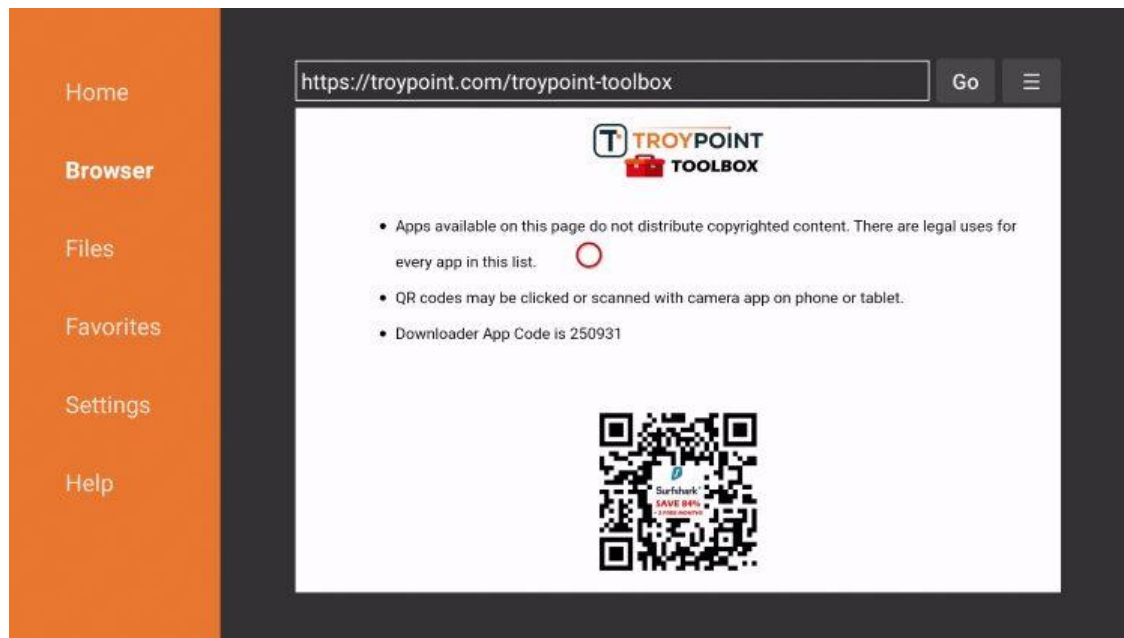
Home

Browser

Files

Favorites

Settings

Help

https://troypoint.com/troypoint-toolbox

Go

☰

TROYPOINT
TOOLBOX

- Apps available on this page do not distribute copyrighted content. There are legal uses for every app in this list.
- QR codes may be clicked or scanned with camera app on phone or tablet.
- Downloader App Code is 250931

Surfshark
SAVE 84%
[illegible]